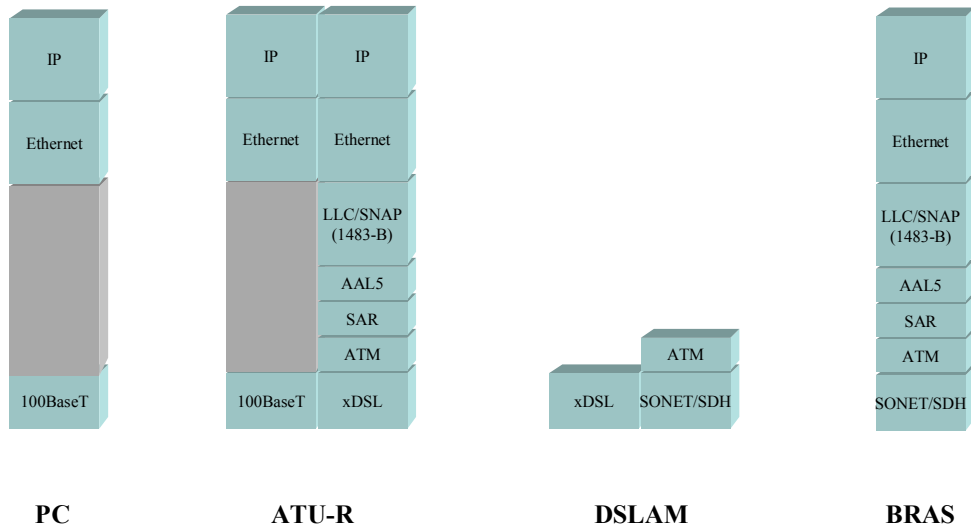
IP

Ethernet

100BaseT

PC

IP

Ethernet

100BaseT

IP

Ethernet

LLC/SNAP (1483-B)

AAL5

SAR

ATM

xDSL

ATU-R

ATM

xDSL

SONET/SDH

DSLAM

IP

Ethernet

LLC/SNAP (1483-B)

AAL5

SAR

ATM

SONET/SDH

BRAS